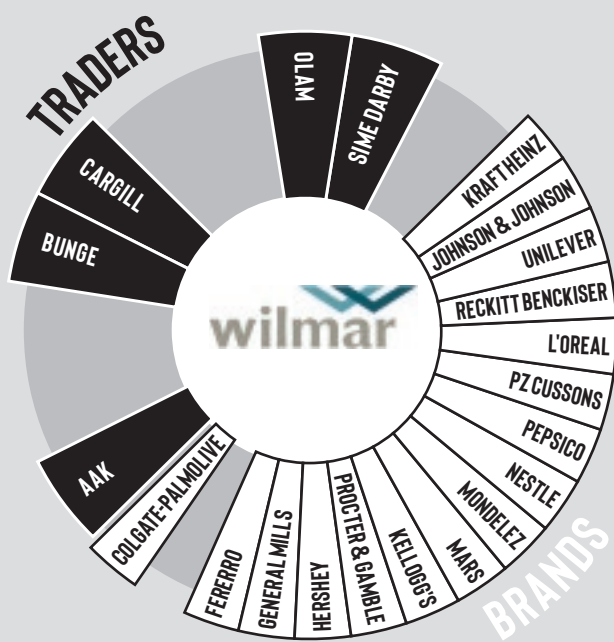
TRADERS

OLAM
SIME DARBY
CARGILL
BUNGE

wilmar

KRAFT HEINZ
JOHNSON & JOHNSON
UNILEVER
RECKITT BENCKISER
L'OREAL
PZ CUSSONS
PEPSICO
NESTLE
MONDELEZ
MARS
KELLOGG'S
PROCTER & GAMBLE
HERSHEY
GENERAL MILLS
FERERRO
COLGATE-PALMOLIVE
AAK

BRANDS